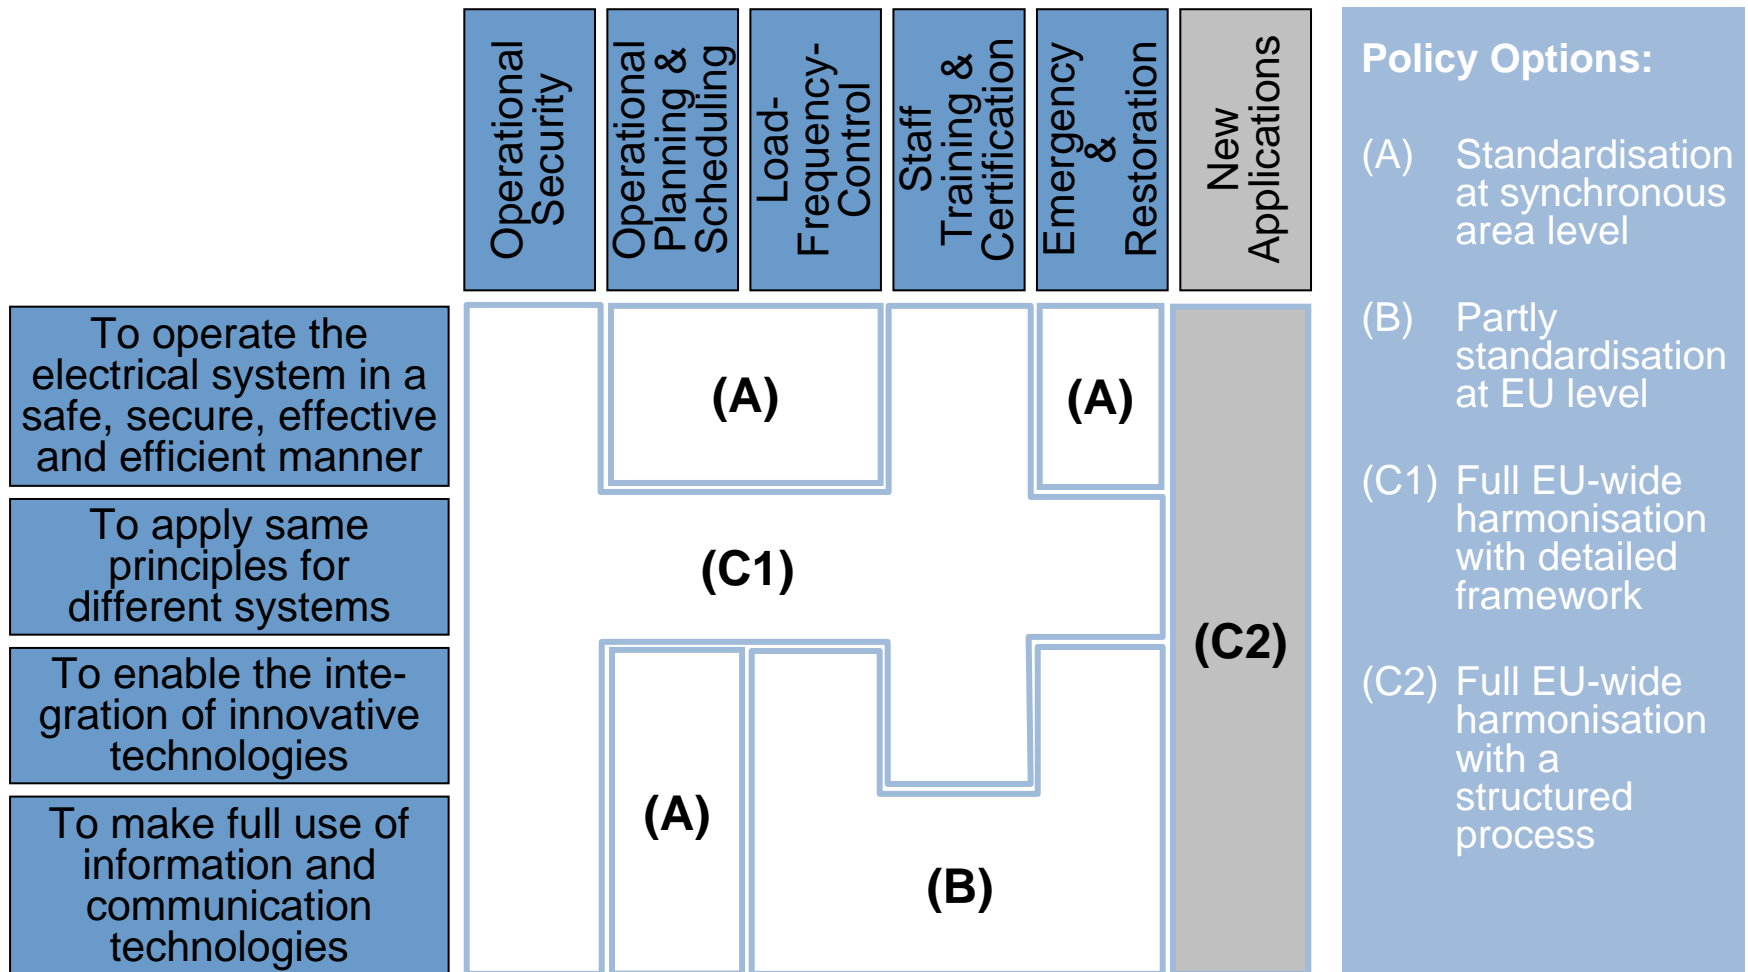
Operational Security

Operational Planning & Scheduling

Load-Frequency-Control

Staff Training & Certification

Emergency & Restoration

New Applications

Policy Options:

(A) Standardisation at synchronous area level

(B) Partly standardisation at EU level

(C1) Full EU-wide harmonisation with detailed framework

(C2) Full EU-wide harmonisation with a structured process

To operate the electrical system in a safe, secure, effective and efficient manner

To apply same principles for different systems

To enable the integration of innovative technologies

To make full use of information and communication technologies

(A)

(A)

(C1)

(C2)

(A)

(B)